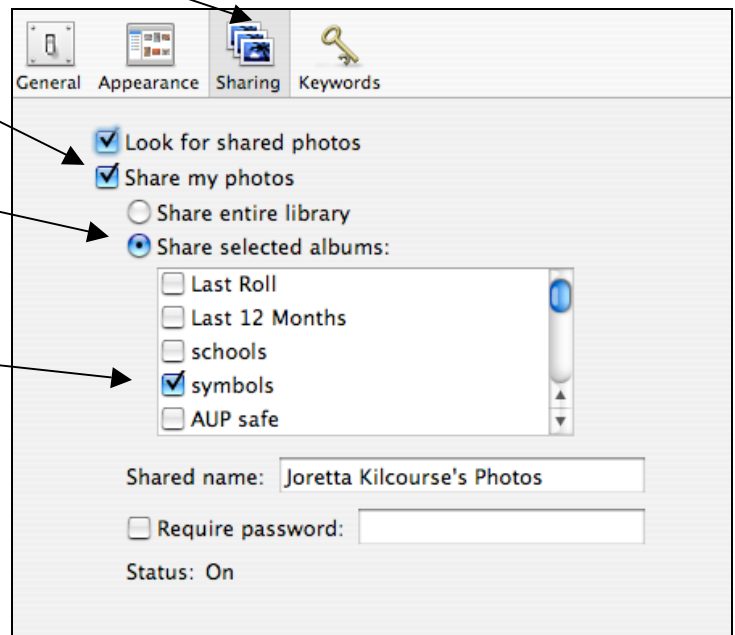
General Appearance Sharing Keywords

Look for shared photos
Share my photos
Share entire library
Share selected albums:
Last Roll
Last 12 Months
schools
symbols
AUP safe

Shared name: Joretta Kilcourse's Photos

Require password:

Status: On